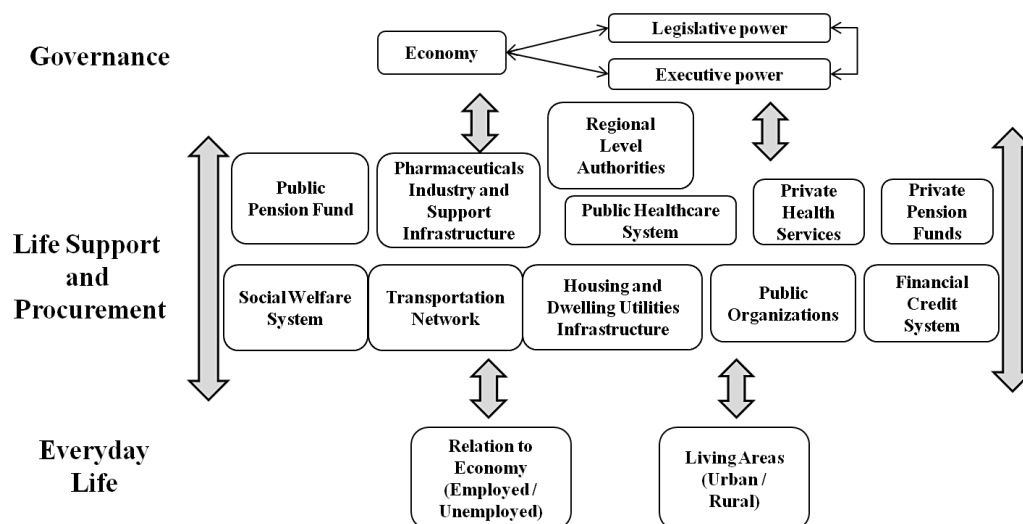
Governance

Economy

Legislative power

Executive power

Regional Level Authorities

Life Support and Procurement

Public Pension Fund

Pharmaceuticals Industry and Support Infrastructure

Public Healthcare System

Private Health Services

Private Pension Funds

Social Welfare System

Transportation Network

Housing and Dwelling Utilities Infrastructure

Public Organizations

Financial Credit System

Everyday Life

Relation to Economy (Employed / Unemployed)

Living Areas (Urban / Rural)